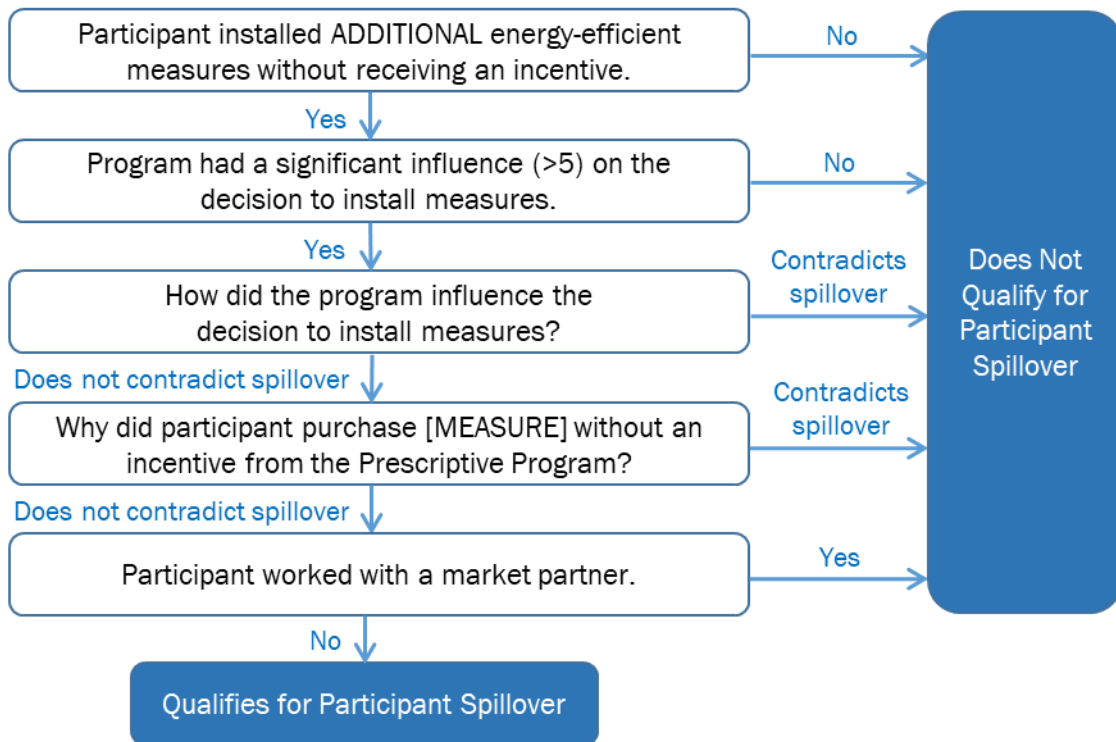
Participant installed ADDITIONAL energy-efficient measures without receiving an incentive.

No

Yes

Program had a significant influence (>5) on the decision to install measures.

No

Yes

How did the program influence the decision to install measures?

Contradicts spillover

Does not contradict spillover

Why did participant purchase [MEASURE] without an incentive from the Prescriptive Program?

Contradicts spillover

Does not contradict spillover

Participant worked with a market partner.

Yes

No

Qualifies for Participant Spillover

Does Not Qualify for Participant Spillover